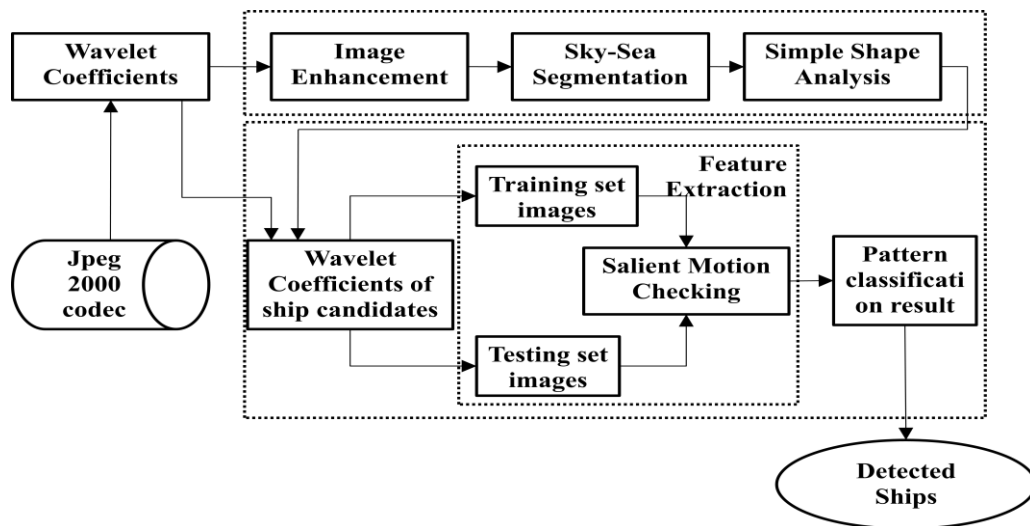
Wavelet Coefficients

Image Enhancement

Sky-Sea Segmentation

Simple Shape Analysis

Jpeg 2000 codec

Wavelet Coefficients of ship candidates

Feature Extraction

Training set images

Salient Motion Checking

Testing set images

Pattern classificati on result

Detected Ships